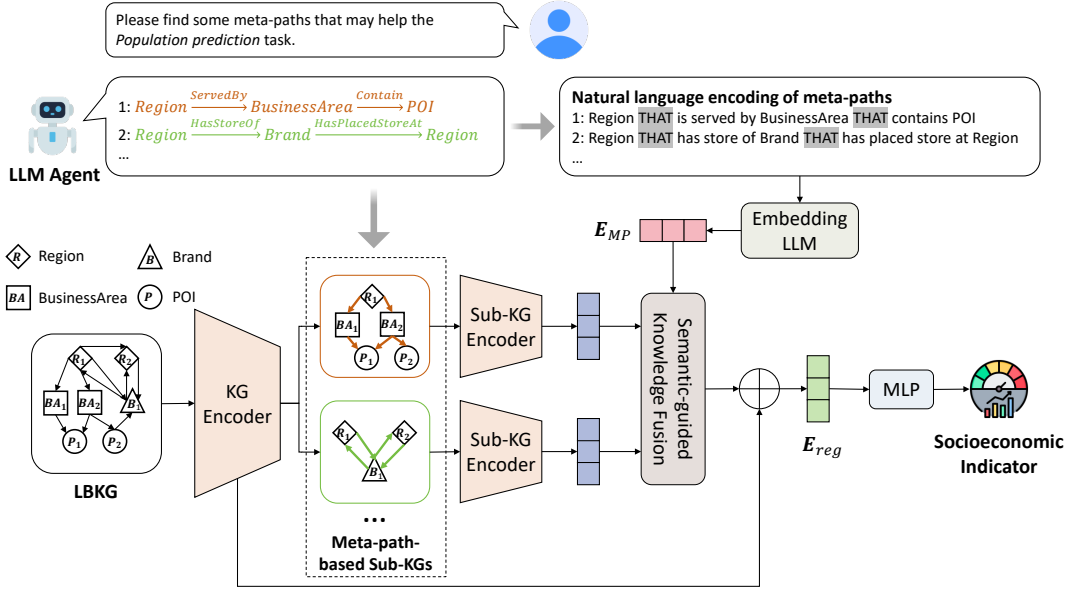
Please find some meta-paths that may help the *Population prediction* task.

LLM Agent

1: $Region \xrightarrow{ServedBy} BusinessArea \xrightarrow{Contain} POI$
2: $Region \xrightarrow{HasStoreOf} Brand \xrightarrow{HasPlacedStoreAt} Region$
...

**Natural language encoding of meta-paths**
1: Region THAT is served by BusinessArea THAT contains POI
2: Region THAT has store of Brand THAT has placed store at Region
...

Embedding LLM

$E_{MP}$

$R$ Region
$B$ Brand
$BA$ BusinessArea
$P$ POI

$R_1$ $R_2$ $BA_1$ $BA_2$ $B_1$ $P_1$ $P_2$

LBKG

KG Encoder

$R_1$ $BA_1$ $BA_2$ $P_1$ $P_2$

$R_1$ $R_2$ $B_1$

...

Meta-path-based Sub-KGs

Sub-KG Encoder

Sub-KG Encoder

Semantic-guided Knowledge Fusion

$E_{reg}$

MLP

Socioeconomic Indicator